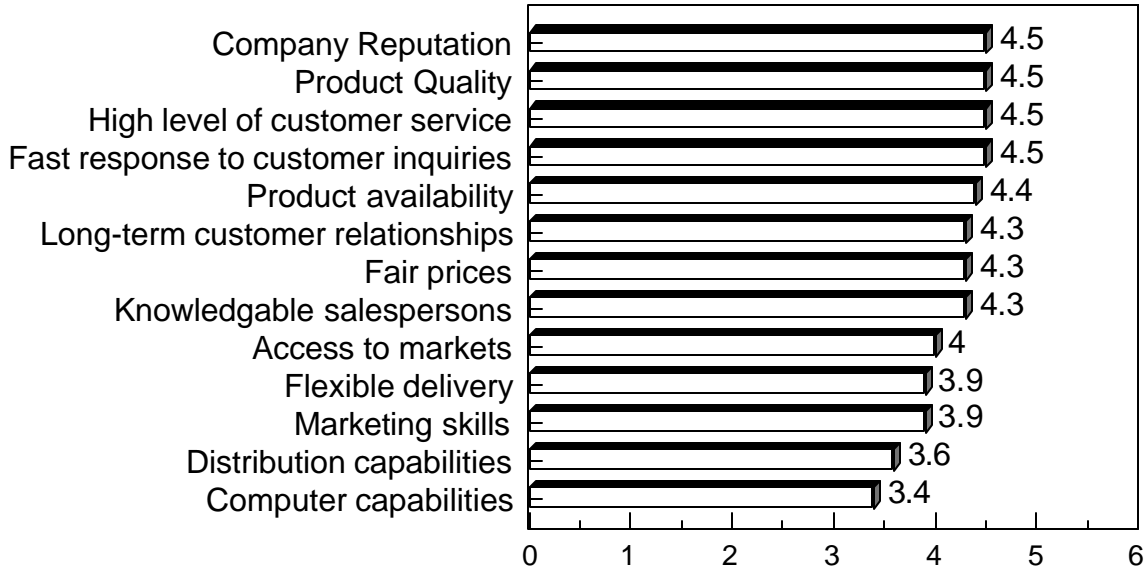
| Category | Value |
|---|---|
| Company Reputation | 4.5 |
| Product Quality | 4.5 |
| High level of customer service | 4.5 |
| Fast response to customer inquiries | 4.5 |
| Product availability | 4.4 |
| Long-term customer relationships | 4.3 |
| Fair prices | 4.3 |
| Knowledgable salespersons | 4.3 |
| Access to markets | 4 |
| Flexible delivery | 3.9 |
| Marketing skills | 3.9 |
| Distribution capabilities | 3.6 |
| Computer capabilities | 3.4 |

0 1 2 3 4 5 6